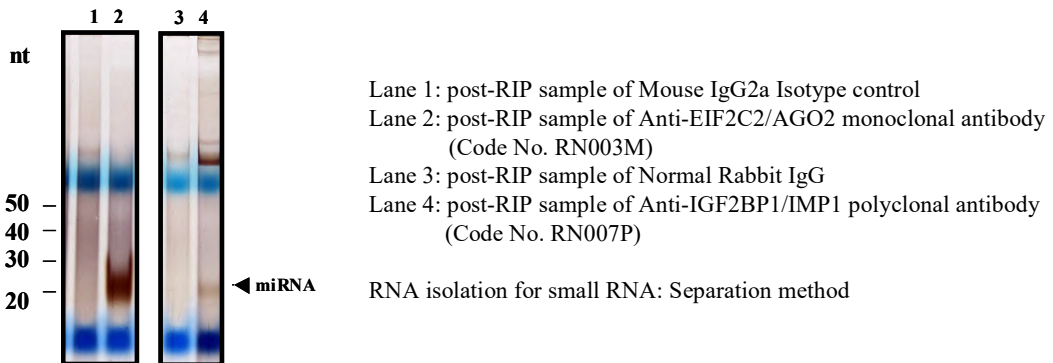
1 2 3 4

nt

50
40
30
20

miRNA

Lane 1: post-RIP sample of Mouse IgG2a Isotype control
Lane 2: post-RIP sample of Anti-EIF2C2/AGO2 monoclonal antibody (Code No. RN003M)
Lane 3: post-RIP sample of Normal Rabbit IgG
Lane 4: post-RIP sample of Anti-IGF2BP1/IMP1 polyclonal antibody (Code No. RN007P)

RNA isolation for small RNA: Separation method